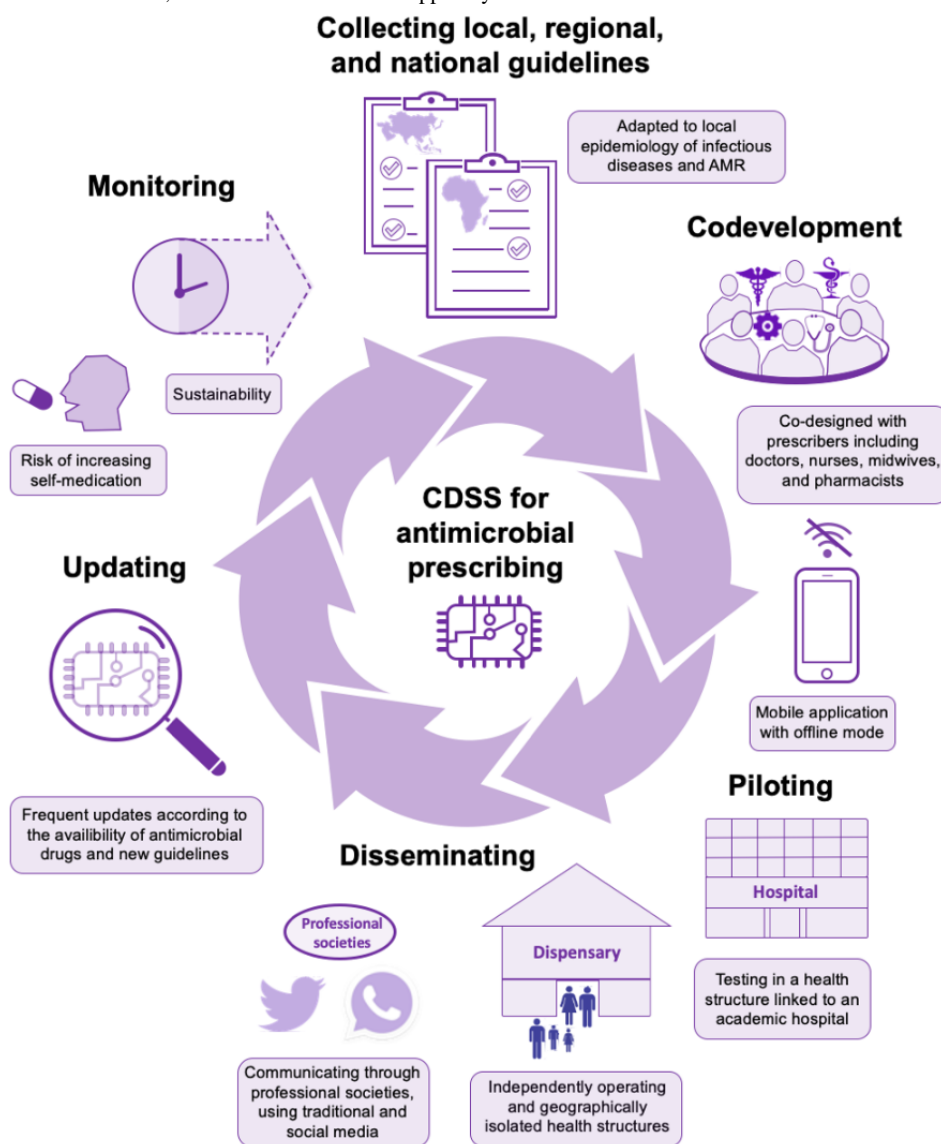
Collecting local, regional, and national guidelines

Adapted to local epidemiology of infectious diseases and AMR

Monitoring

Codevelopment

Sustainability

Risk of increasing self-medication

Co-designed with prescribers including doctors, nurses, midwives, and pharmacists

CDSS for antimicrobial prescribing

Updating

Mobile application with offline mode

Piloting

Frequent updates according to the availibility of antimicrobial drugs and new guidelines

Disseminating

Hospital

Professional societies

Dispensary

Testing in a health structure linked to an academic hospital

Communicating through professional societies, using traditional and social media

Independently operating and geographically isolated health structures